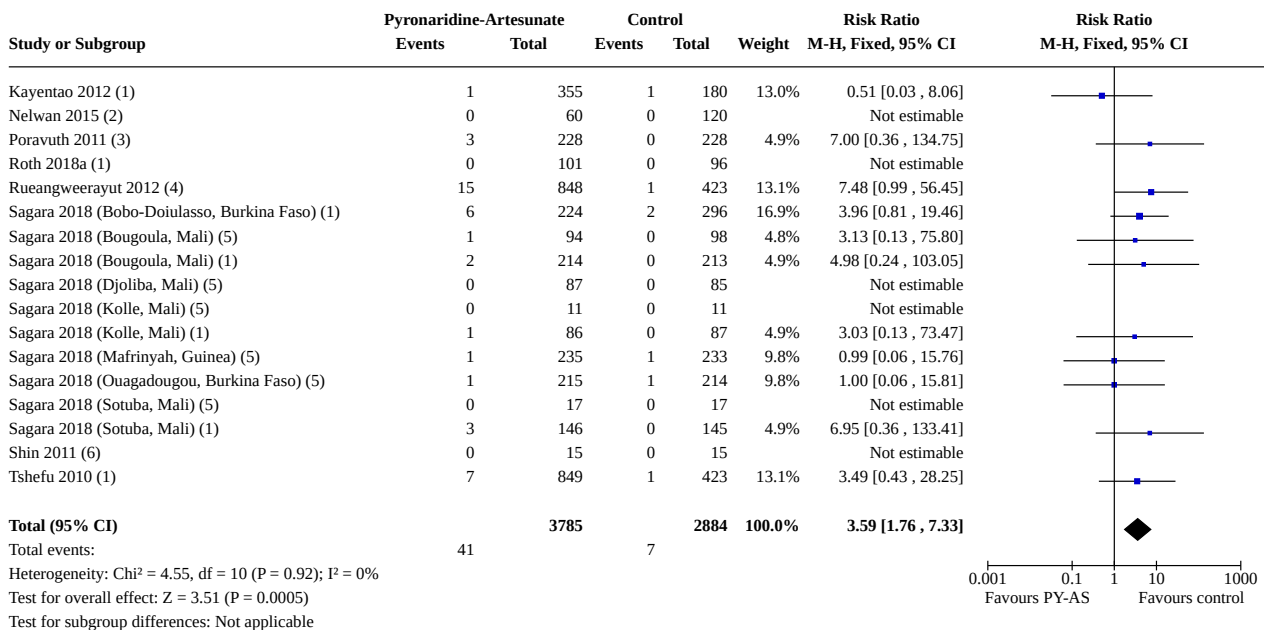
| Study or Subgroup | Pyronaridine-Artesunate Events | Pyronaridine-Artesunate Total | Control Events | Control Total | Weight | Risk Ratio M-H, Fixed, 95% CI |
|---|---|---|---|---|---|---|
| Kayentao 2012 (1) | 1 | 355 | 1 | 180 | 13.0% | 0.51 [0.03 , 8.06] |
| Nelwan 2015 (2) | 0 | 60 | 0 | 120 | | Not estimable |
| Poravuth 2011 (3) | 3 | 228 | 0 | 228 | 4.9% | 7.00 [0.36 , 134.75] |
| Roth 2018a (1) | 0 | 101 | 0 | 96 | | Not estimable |
| Rueangweerayut 2012 (4) | 15 | 848 | 1 | 423 | 13.1% | 7.48 [0.99 , 56.45] |
| Sagara 2018 (Bobo-Doiulasso, Burkina Faso) (1) | 6 | 224 | 2 | 296 | 16.9% | 3.96 [0.81 , 19.46] |
| Sagara 2018 (Bougoula, Mali) (5) | 1 | 94 | 0 | 98 | 4.8% | 3.13 [0.13 , 75.80] |
| Sagara 2018 (Bougoula, Mali) (1) | 2 | 214 | 0 | 213 | 4.9% | 4.98 [0.24 , 103.05] |
| Sagara 2018 (Djoliba, Mali) (5) | 0 | 87 | 0 | 85 | | Not estimable |
| Sagara 2018 (Kolle, Mali) (5) | 0 | 11 | 0 | 11 | | Not estimable |
| Sagara 2018 (Kolle, Mali) (1) | 1 | 86 | 0 | 87 | 4.9% | 3.03 [0.13 , 73.47] |
| Sagara 2018 (Mafrinyah, Guinea) (5) | 1 | 235 | 1 | 233 | 9.8% | 0.99 [0.06 , 15.76] |
| Sagara 2018 (Ouagadougou, Burkina Faso) (5) | 1 | 215 | 1 | 214 | 9.8% | 1.00 [0.06 , 15.81] |
| Sagara 2018 (Sotuba, Mali) (5) | 0 | 17 | 0 | 17 | | Not estimable |
| Sagara 2018 (Sotuba, Mali) (1) | 3 | 146 | 0 | 145 | 4.9% | 6.95 [0.36 , 133.41] |
| Shin 2011 (6) | 0 | 15 | 0 | 15 | | Not estimable |
| Tshefu 2010 (1) | 7 | 849 | 1 | 423 | 13.1% | 3.49 [0.43 , 28.25] |
| **Total (95% CI)** | | **3785** | | **2884** | **100.0%** | **3.59 [1.76 , 7.33]** |
| Total events: | 41 | | 7 | | | |

Risk Ratio M-H, Fixed, 95% CI

Heterogeneity: Chi² = 4.55, df = 10 (P = 0.92); I² = 0%
Test for overall effect: Z = 3.51 (P = 0.0005)
Test for subgroup differences: Not applicable

0.001 0.1 1 10 1000
Favours PY-AS Favours control